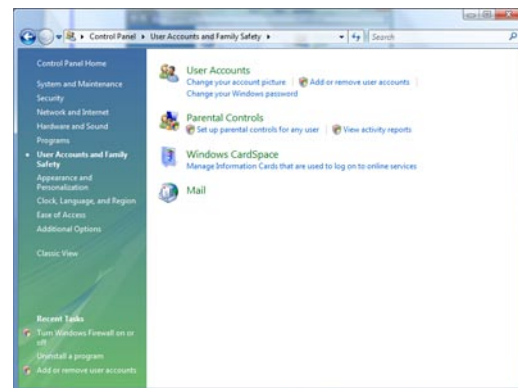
Control Panel ▸ User Accounts and Family Safety ▸

Search

Control Panel Home

System and Maintenance

Security

Network and Internet

Hardware and Sound

Programs

User Accounts and Family Safety

Appearance and Personalization

Clock, Language, and Region

Ease of Access

Additional Options

Classic View

Recent Tasks

Turn Windows Firewall on or off

Uninstall a program

Add or remove user accounts

User Accounts

Change your account picture | Add or remove user accounts | Change your Windows password

Parental Controls

Set up parental controls for any user | View activity reports

Windows CardSpace

Manage Information Cards that are used to log on to online services

Mail